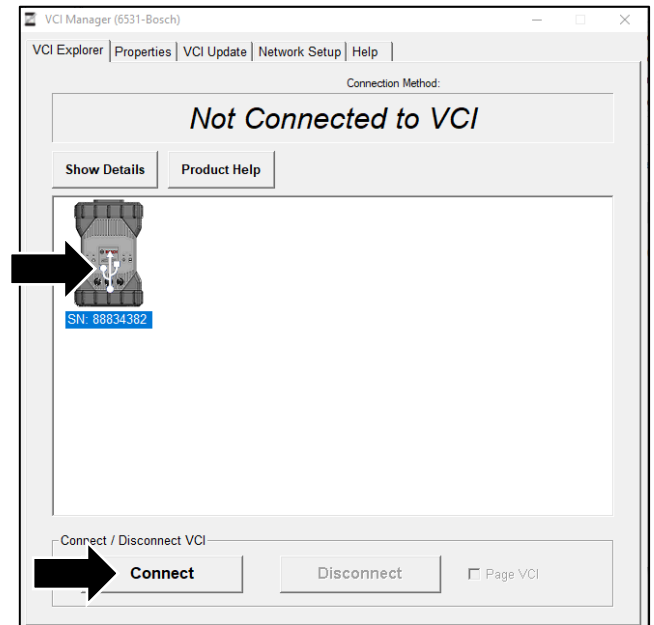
VCI Manager (6531-Bosch)

VCI Explorer | Properties | VCI Update | Network Setup | Help

Connection Method:

Not Connected to VCI

Show Details

Product Help

SN: 88834382

Connect / Disconnect VCI

Connect

Disconnect

Page VCI